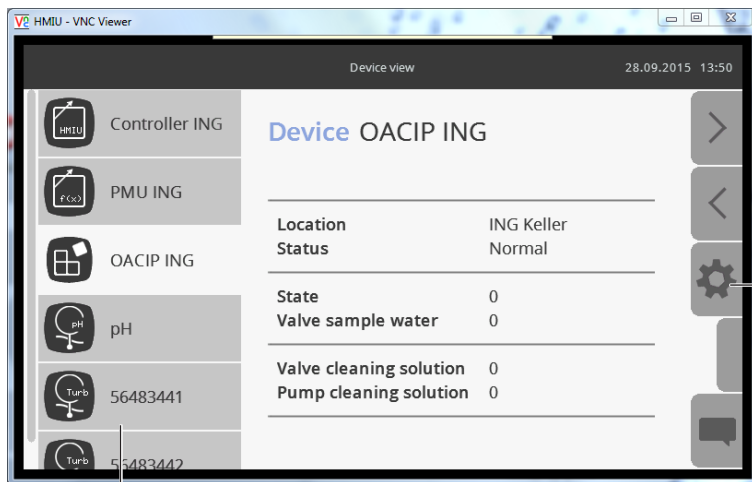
V2 HMIU - VNC Viewer

Device view

28.09.2015 13:50

HMIU
Controller ING

f(x)
PMU ING

OACIP ING

pH
pH

Turb
56483441

Turb
56483442

Device OACIP ING

| | |
|---|---|
| Location | ING Keller |
| Status | Normal |
| State | 0 |
| Valve sample water | 0 |
| Valve cleaning solution | 0 |
| Pump cleaning solution | 0 |